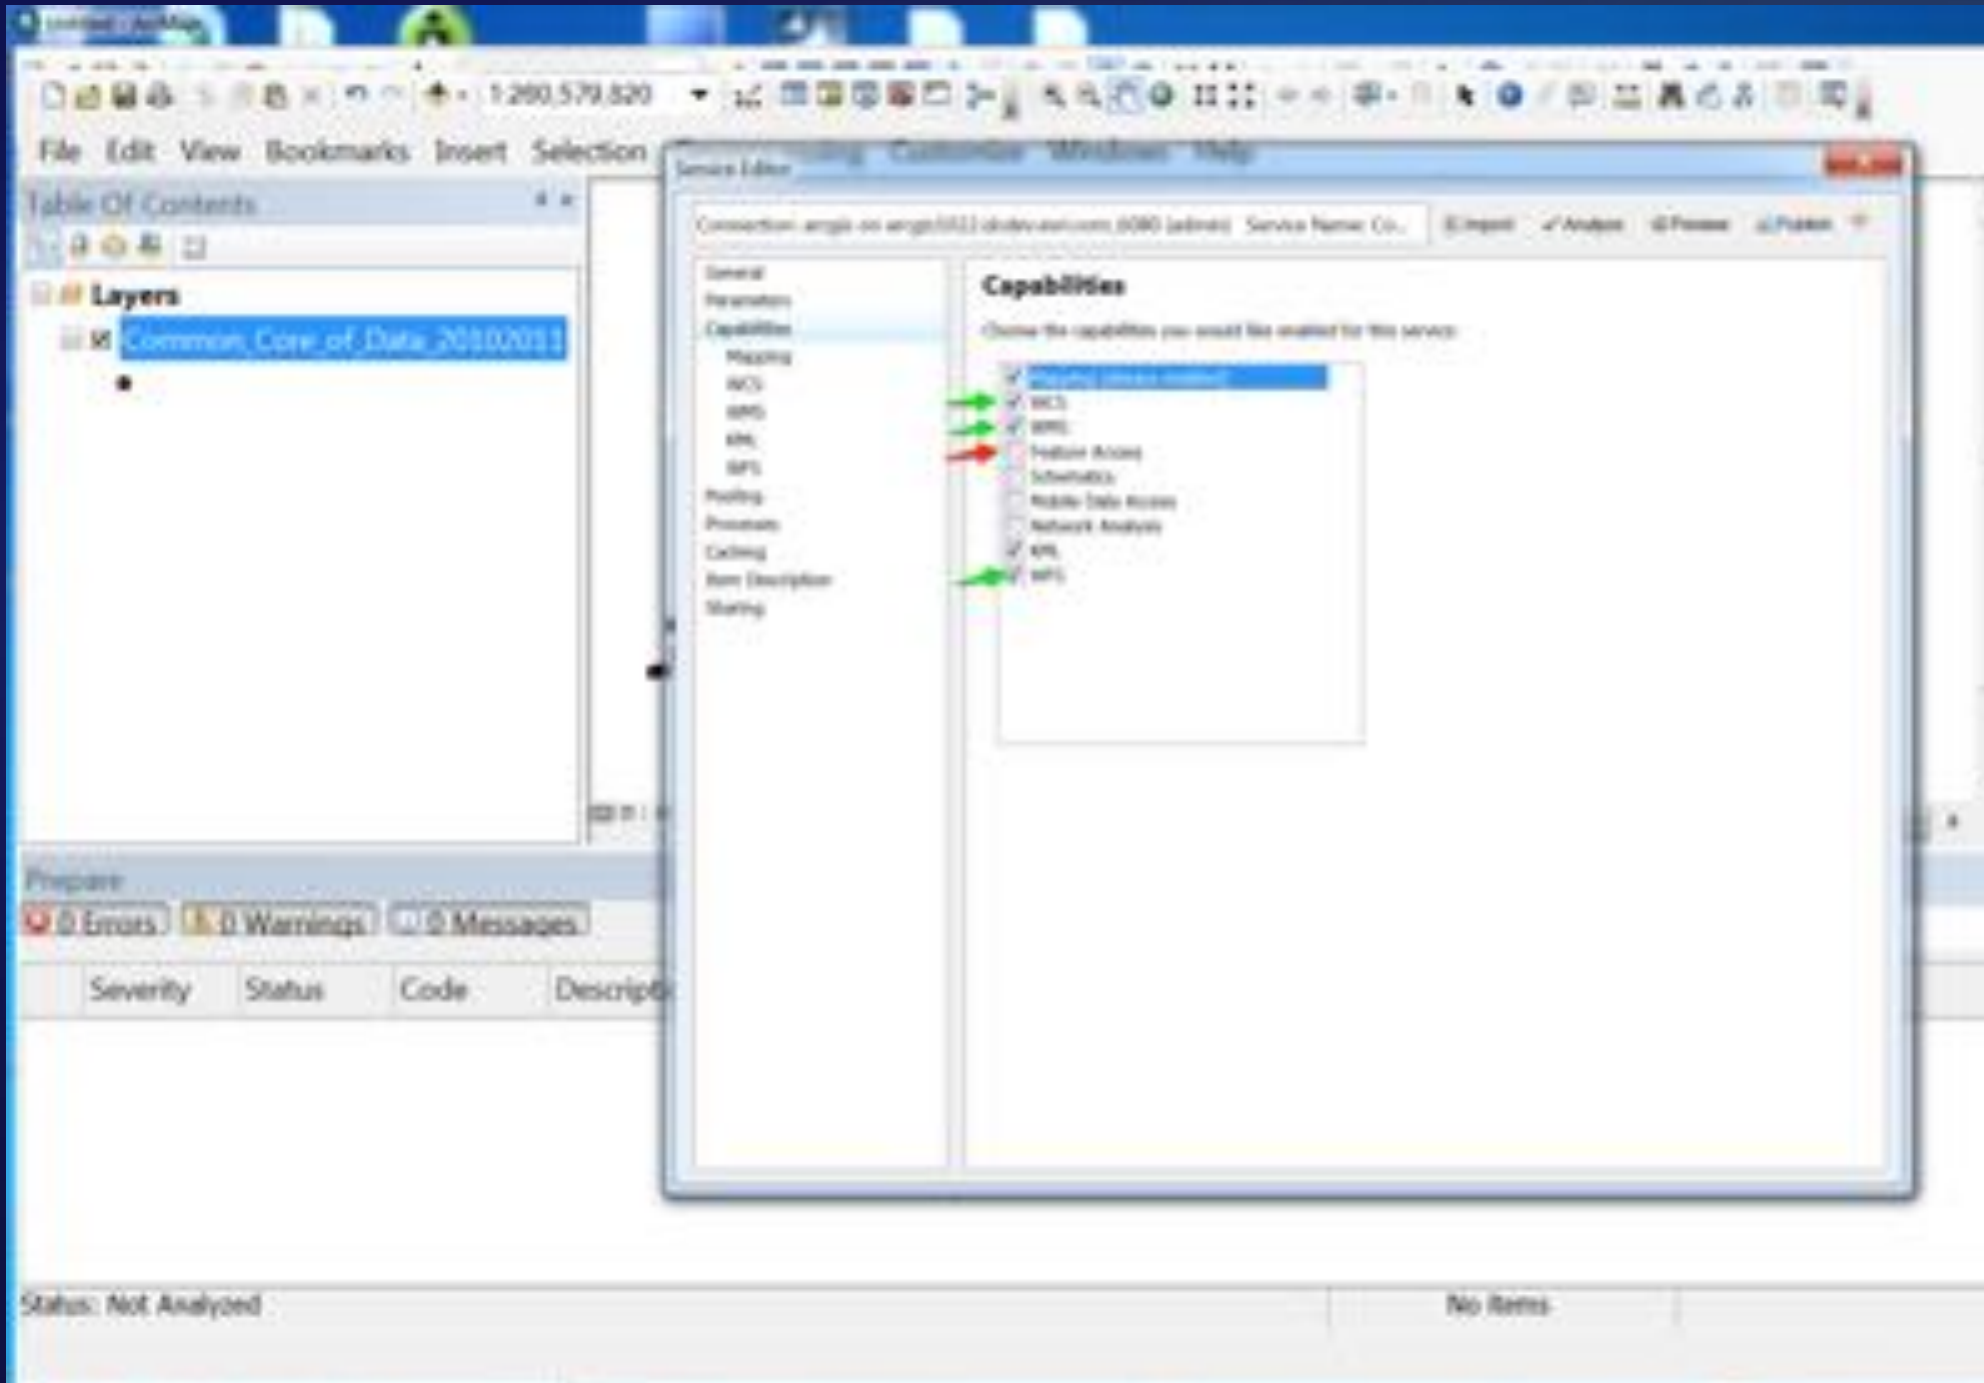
Untitled - ArcMap

1:200,579,820

File Edit View Bookmarks Insert Selection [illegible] Customize Windows Help

Table Of Contents

Layers

Common_Core_of_Data_20102011

Service Editor

Connection: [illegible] Service Name: Co...

Import Analyze Preview Publish

General
Parameters
Capabilities
Mapping
WCS
WMS
KML
WFS
Pooling
Processes
Caching
Item Description
Sharing

Capabilities

Choose the capabilities you would like enabled for this service:

Mapping (always enabled)
WCS
WMS
Feature Access
Schematics
Mobile Data Access
Network Analysis
KML
WFS

Prepare

0 Errors 0 Warnings 0 Messages

| Severity | Status | Code | Descripti |
|---|---|---|---|

Status: Not Analyzed

No Items